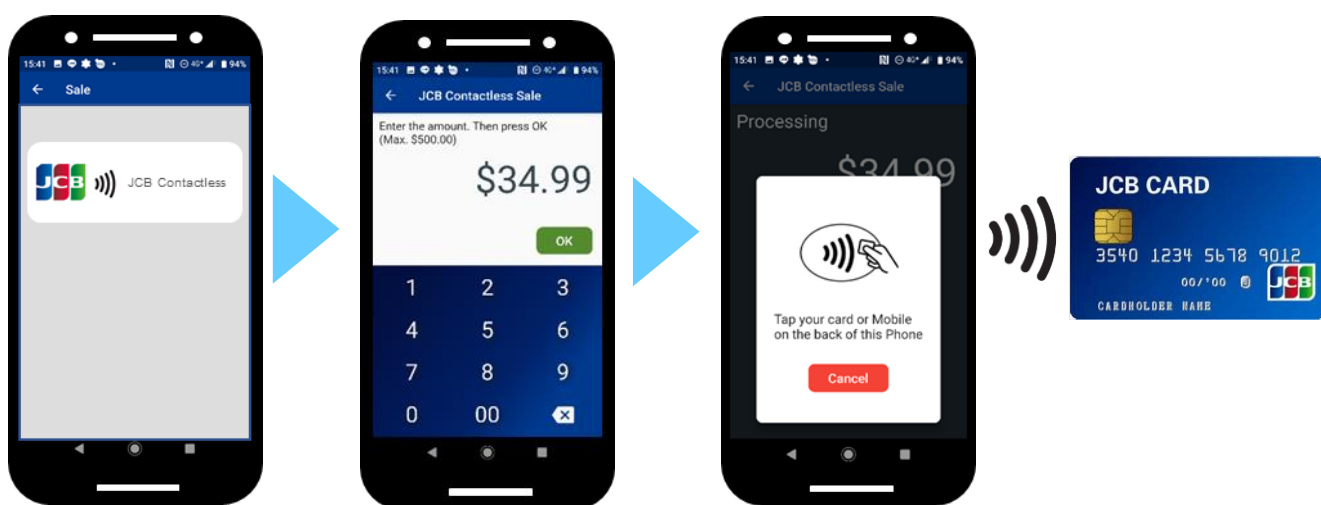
15:41 94%

Sale

JCB JCB Contactless

15:41 94%

JCB Contactless Sale

Enter the amount. Then press OK (Max. $500.00)

$34.99

OK

1 2 3
4 5 6
7 8 9
0 00

15:41 94%

JCB Contactless Sale

Processing

$34.99

Tap your card or Mobile on the back of this Phone

Cancel

JCB CARD

3540 1234 5678 9012

00/'00

JCB

CARDHOLDER NAME